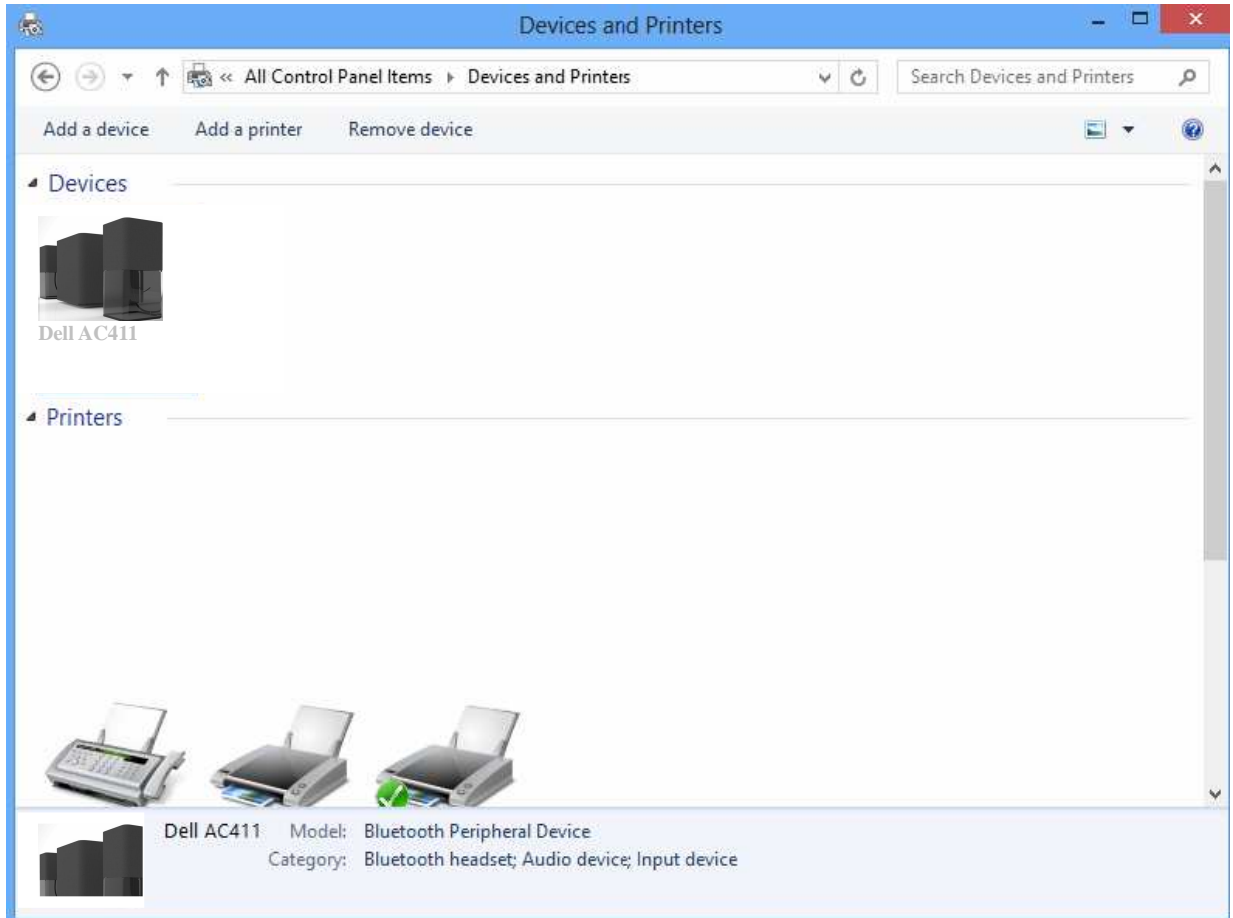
Devices and Printers

« All Control Panel Items ▸ Devices and Printers

Search Devices and Printers

Add a device Add a printer Remove device

Devices

Dell AC411

Printers

Dell AC411 Model: Bluetooth Peripheral Device
Category: Bluetooth headset; Audio device; Input device